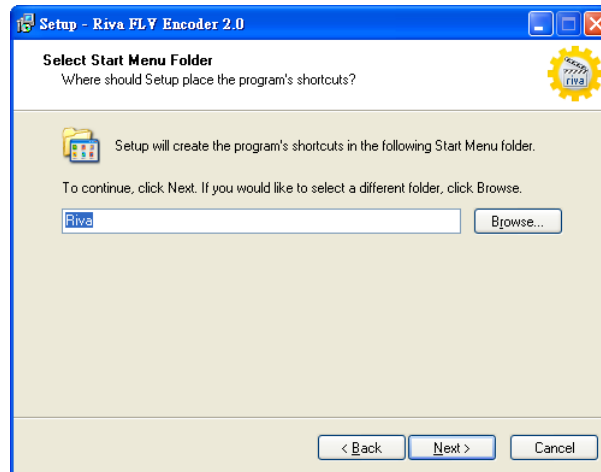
Setup - Riva FLV Encoder 2.0

Select Start Menu Folder
Where should Setup place the program's shortcuts?

riva

Setup will create the program's shortcuts in the following Start Menu folder.

To continue, click Next. If you would like to select a different folder, click Browse.

Riva

Browse...

< Back

Next >

Cancel